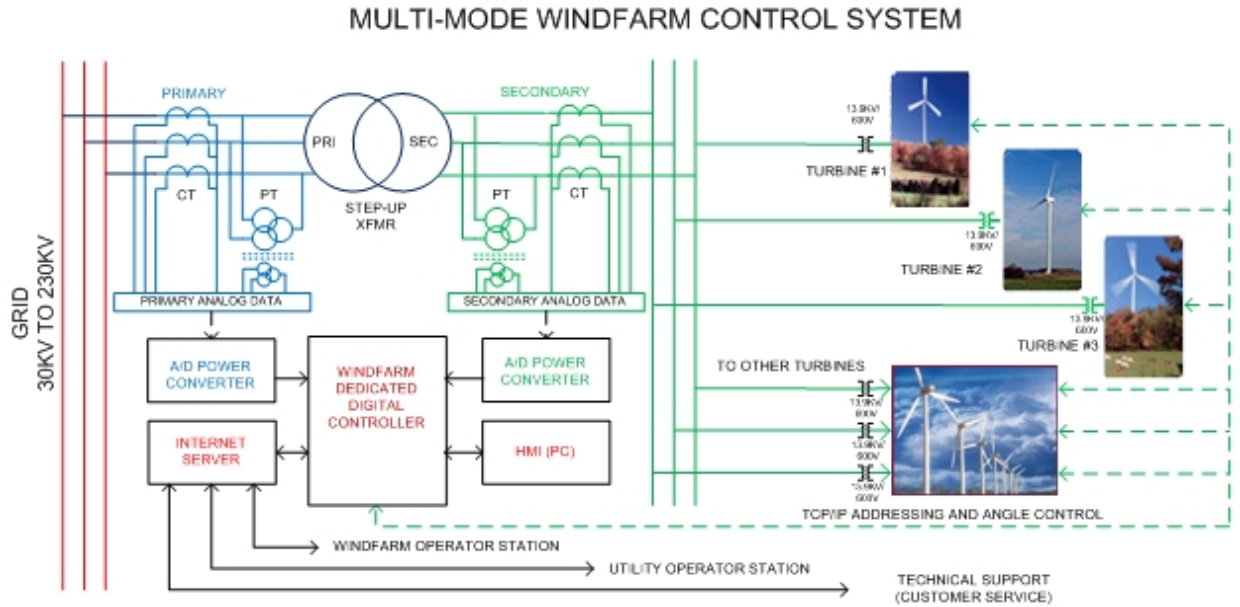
MULTI-MODE WINDFARM CONTROL SYSTEM

GRID
30KV TO 230KV

PRIMARY
CT
PT
PRI
SEC
STEP-UP
XFMR
SECONDARY
PT
CT

PRIMARY ANALOG DATA
SECONDARY ANALOG DATA

A/D POWER CONVERTER
WINDFARM DEDICATED DIGITAL CONTROLLER
A/D POWER CONVERTER
INTERNET SERVER
HMI (PC)

13.8KV/ 600V
TURBINE #1
13.8KV/ 600V
TURBINE #2
13.8KV/ 600V
TURBINE #3
TO OTHER TURBINES
13.8KV/ 600V
13.8KV/ 600V
13.8KV/ 600V
TCP/IP ADDRESSING AND ANGLE CONTROL

WINDFARM OPERATOR STATION
UTILITY OPERATOR STATION
TECHNICAL SUPPORT
(CUSTOMER SERVICE)